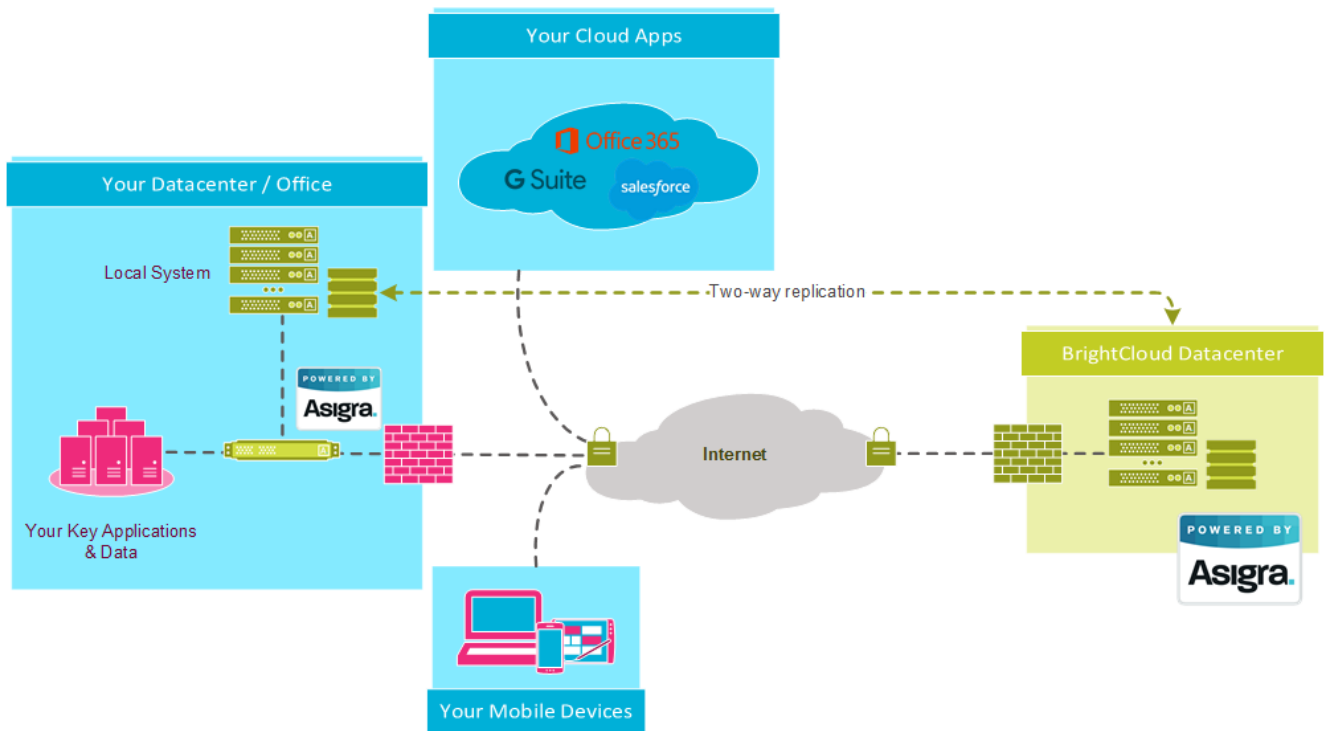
Your Cloud Apps

Office 365

G Suite

salesforce

Your Datacenter / Office

Local System

Two-way replication

BrightCloud Datacenter

POWERED BY
Asigra.

Internet

Your Key Applications & Data

POWERED BY
Asigra.

Your Mobile Devices